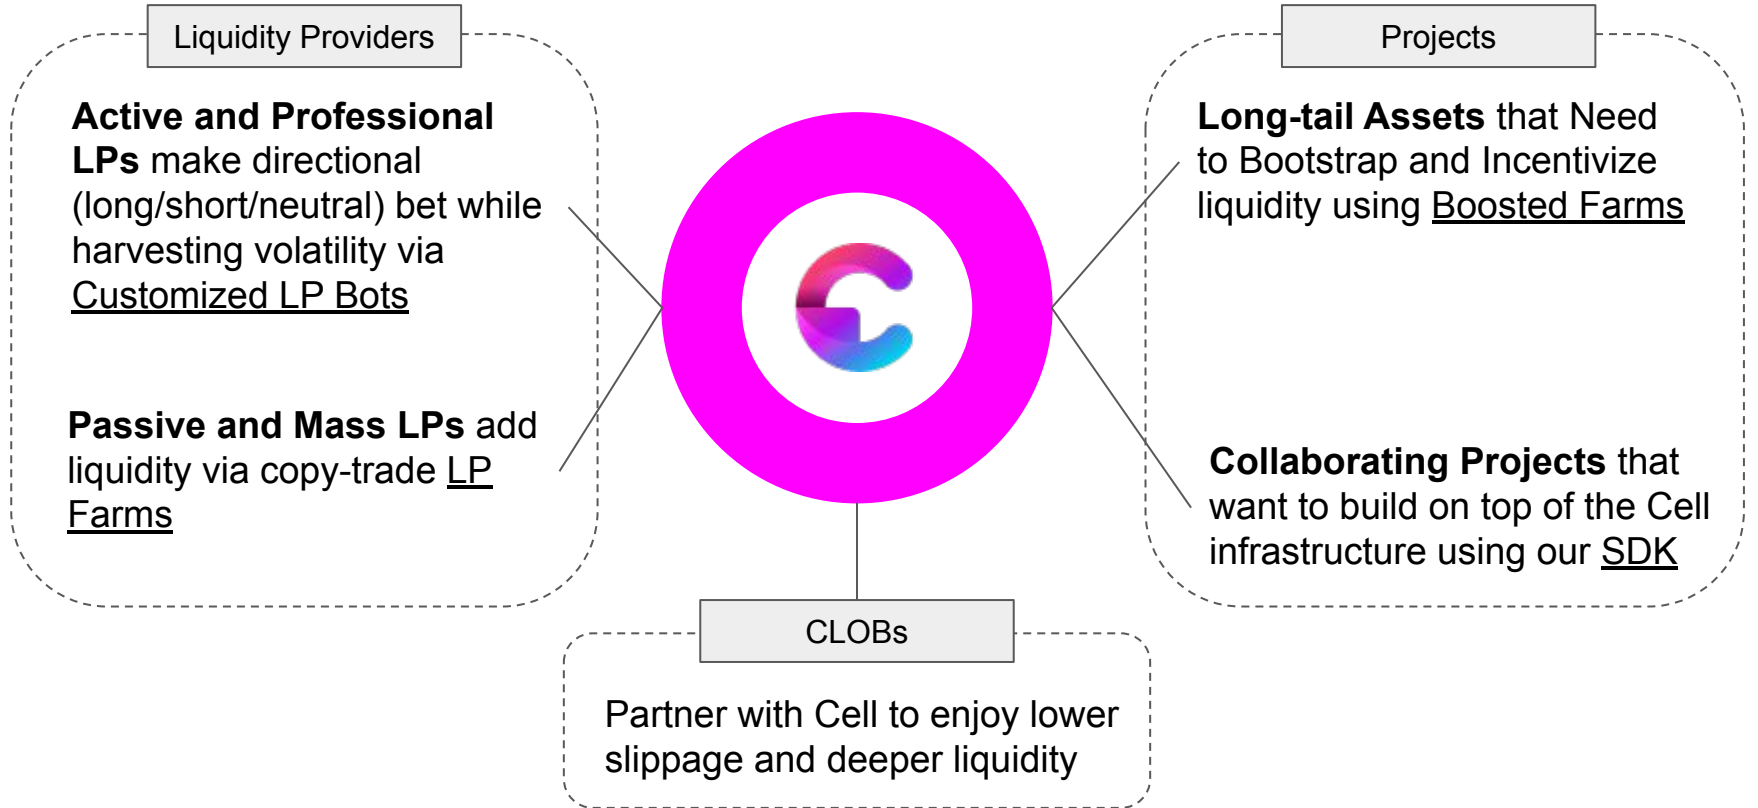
Liquidity Providers

Active and Professional LPs make directional (long/short/neutral) bet while harvesting volatility via Customized LP Bots

Passive and Mass LPs add liquidity via copy-trade LP Farms

Projects

Long-tail Assets that Need to Bootstrap and Incentivize liquidity using Boosted Farms

Collaborating Projects that want to build on top of the Cell infrastructure using our SDK

CLOBs

Partner with Cell to enjoy lower slippage and deeper liquidity